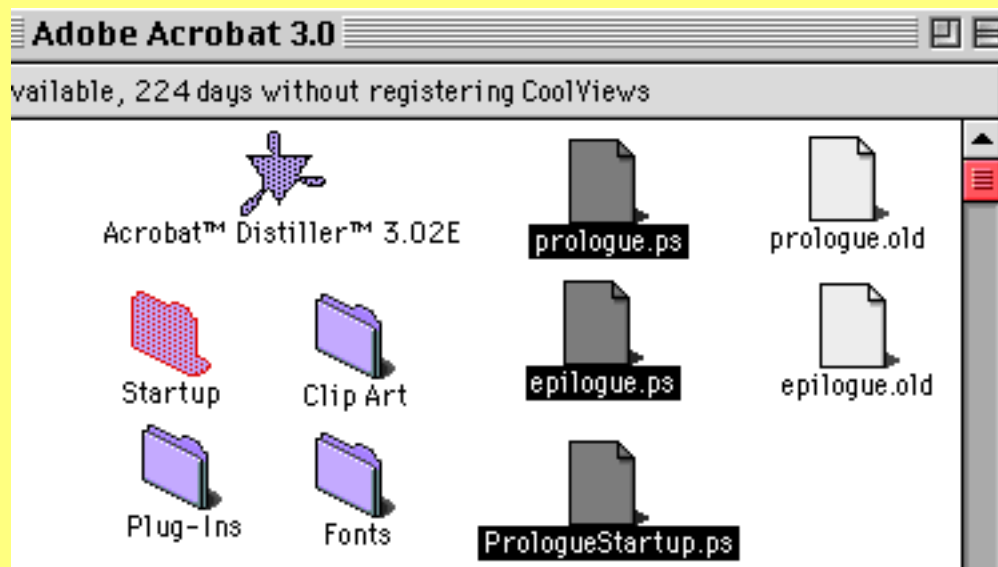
Adobe Acrobat 3.0

vailable, 224 days without registering CoolViews

Acrobat™ Distiller™ 3.02E

prologue.ps

prologue.old

Startup

Clip Art

epilogue.ps

epilogue.old

Plug-Ins

Fonts

PrologueStartup.ps